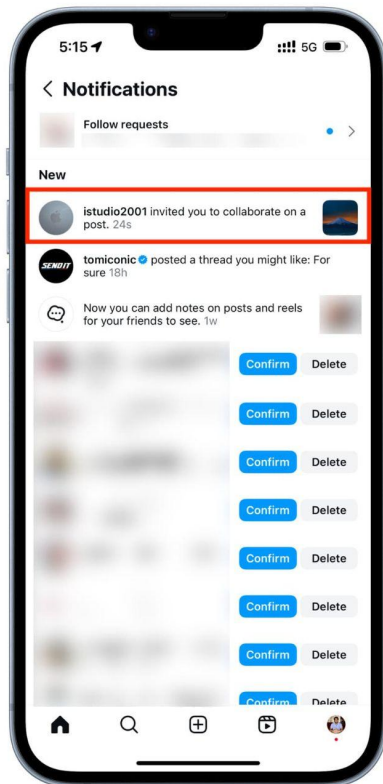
5:15 5G

< Notifications

Follow requests

New

istudio2001 invited you to collaborate on a post. 24s

SENDIT

tomiconic posted a thread you might like: For sure 18h

Now you can add notes on posts and reels for your friends to see. 1w

Confirm Delete

Confirm Delete

Confirm Delete

Confirm Delete

Confirm Delete

Confirm Delete

Confirm Delete

Confirm Delete